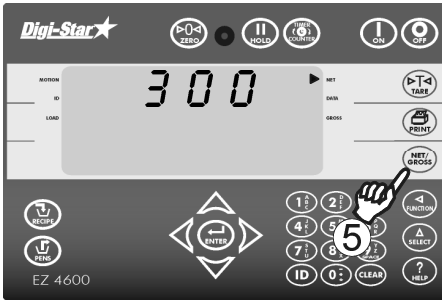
Digi-Star

>0< ZERO

HOLD

TIMER COUNTER

ON

OFF

MOTION

ID

LOAD

300

NET

DATA

GROSS

>T< TARE

PRINT

NET/ GROSS

RECIPE

PENS

ENTER

1

2

4

5

7

8

SPACE

ID

0

CLEAR

FUNCTION

SELECT

HELP

5

EZ 4600